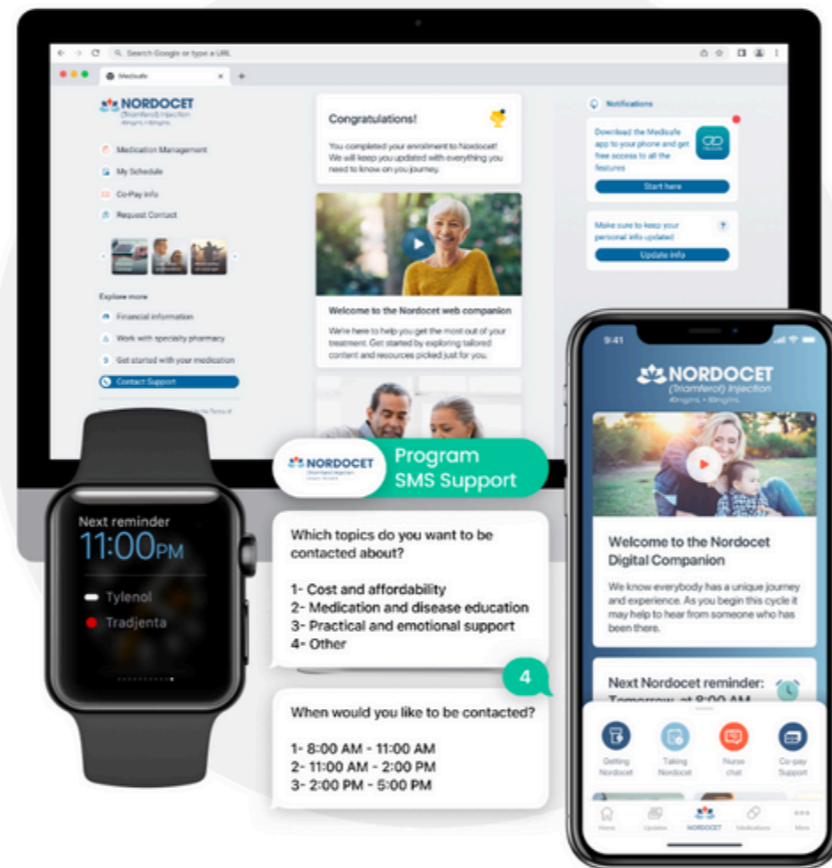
Search Google or type a URL

Medisafe

NORDOCET
(Triamferol) Injection
40mg/mL • 80mg/mL

Medication Management
My Schedule
Co-Pay info
Request Contact

Explore more
Financial information
Work with specialty pharmacy
Get started with your medication
Contact Support

Congratulations!
You completed your enrollment to Nordocet! We will keep you updated with everything you need to know on you journey.

Welcome to the Nordocet web companion
We're here to help you get the most out of your treatment. Get started by exploring tailored content and resources picked just for you.

Notifications
Download the Medisafe app to your phone and get free access to all the features
Start here

Make sure to keep your personal info updated
Update info

NORDOCET
Program SMS Support

Which topics do you want to be contacted about?

1- Cost and affordability
2- Medication and disease education
3- Practical and emotional support
4- Other

4

When would you like to be contacted?

1- 8:00 AM - 11:00 AM
2- 11:00 AM - 2:00 PM
3- 2:00 PM - 5:00 PM

Next reminder
11:00PM
Tylenol
Tradjenta

9:41
NORDOCET
(Triamferol) Injection
40mg/mL • 80mg/mL

Welcome to the Nordocet Digital Companion
We know everybody has a unique journey and experience. As you begin this cycle it may help to hear from someone who has been there.

Next Nordocet reminder:
Tomorrow at 8:00 AM

Getting Nordocet
Taking Nordocet
Nurse chat
Co-pay Support

Home
Updates
NORDOCET
Medications
More